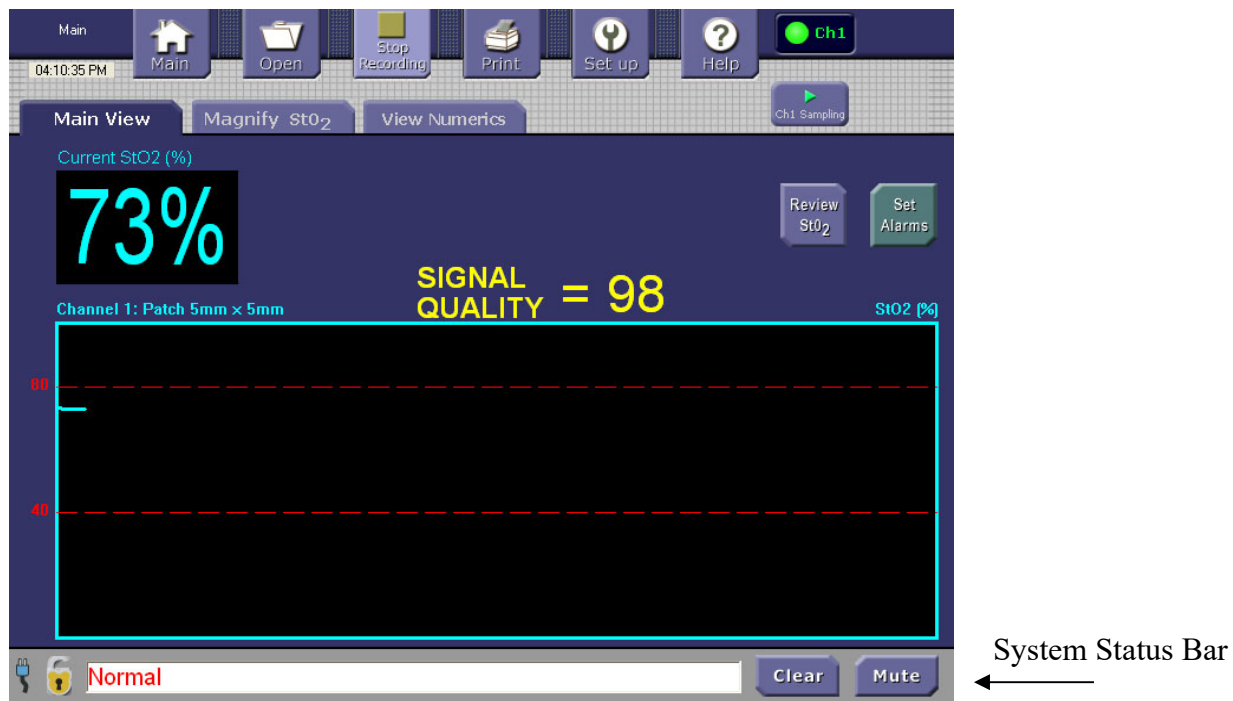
Main
04:10:35 PM
Main
Open
Stop Recording
Print
Set up
Help
Ch1
Ch1 Sampling

Main View
Magnify $StO_2$
View Numerics

Current StO2 (%)
73%

Review $StO_2$
Set Alarms

SIGNAL QUALITY = 98

Channel 1: Patch 5mm x 5mm
StO2 (%)

80
40

Normal
Clear
Mute

System Status Bar